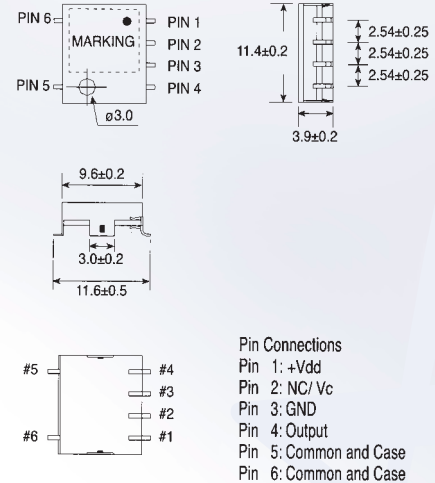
PIN 6
MARKING
PIN 1
PIN 2
PIN 3
PIN 5
PIN 4
ø3.0

11.4±0.2
2.54±0.25
2.54±0.25
2.54±0.25
3.9±0.2

9.6±0.2
3.0±0.2
11.6±0.5

#5
#4
#3
#2
#6
#1

Pin Connections
Pin 1: +Vdd
Pin 2: NC/ Vc
Pin 3: GND
Pin 4: Output
Pin 5: Common and Case
Pin 6: Common and Case